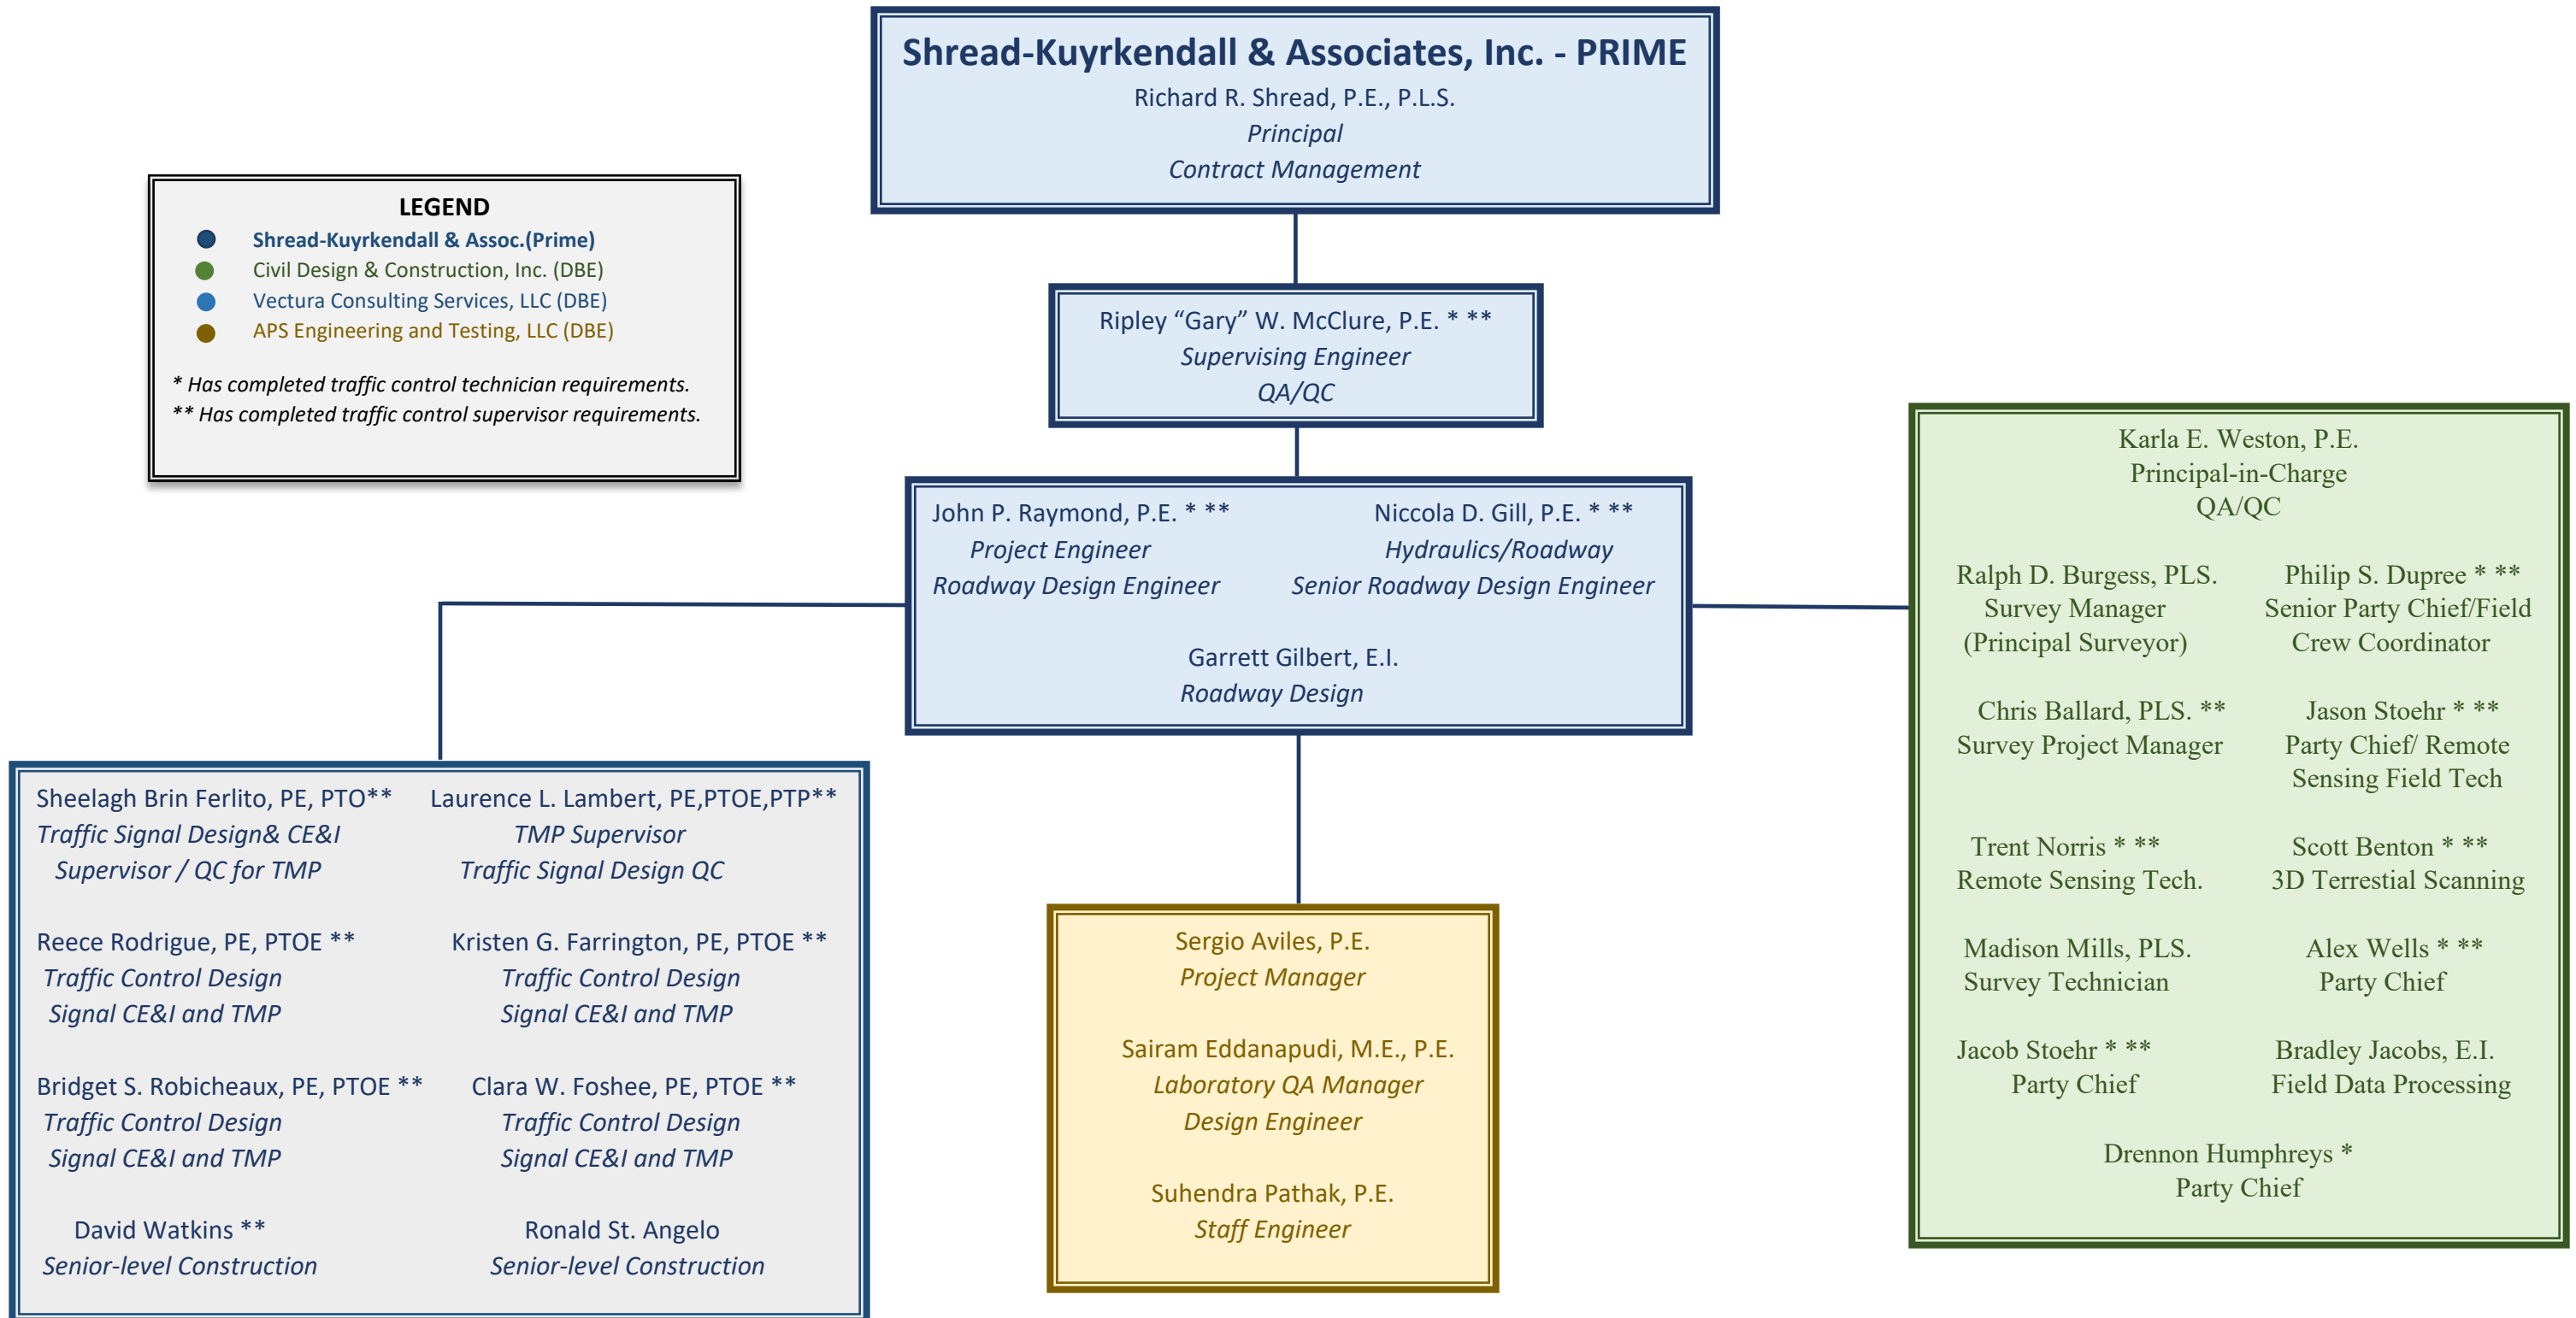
Shread-Kuyrkendall & Associates, Inc. - PRIME
Richard R. Shread, P.E., P.L.S.
Principal
Contract Management

LEGEND
Shread-Kuyrkendall & Assoc.(Prime)
Civil Design & Construction, Inc. (DBE)
Vectura Consulting Services, LLC (DBE)
APS Engineering and Testing, LLC (DBE)

* Has completed traffic control technician requirements.
** Has completed traffic control supervisor requirements.

Ripley "Gary" W. McClure, P.E. * **
Supervising Engineer
QA/QC

John P. Raymond, P.E. * **
Project Engineer
Roadway Design Engineer

Niccola D. Gill, P.E. * **
Hydraulics/Roadway
Senior Roadway Design Engineer

Garrett Gilbert, E.I.
Roadway Design

Karla E. Weston, P.E.
Principal-in-Charge
QA/QC

Ralph D. Burgess, PLS.
Survey Manager
(Principal Surveyor)

Philip S. Dupree * **
Senior Party Chief/Field
Crew Coordinator

Chris Ballard, PLS. **
Survey Project Manager

Jason Stoehr * **
Party Chief/ Remote
Sensing Field Tech

Trent Norris * **
Remote Sensing Tech.

Scott Benton * **
3D Terrestial Scanning

Madison Mills, PLS.
Survey Technician

Alex Wells * **
Party Chief

Jacob Stoehr * **
Party Chief

Bradley Jacobs, E.I.
Field Data Processing

Drennon Humphreys *
Party Chief

Sheelagh Brin Ferlito, PE, PTO**
Traffic Signal Design& CE&I
Supervisor / QC for TMP

Laurence L. Lambert, PE,PTOE,PTP**
TMP Supervisor
Traffic Signal Design QC

Reece Rodrigue, PE, PTOE **
Traffic Control Design
Signal CE&I and TMP

Kristen G. Farrington, PE, PTOE **
Traffic Control Design
Signal CE&I and TMP

Bridget S. Robicheaux, PE, PTOE **
Traffic Control Design
Signal CE&I and TMP

Clara W. Foshee, PE, PTOE **
Traffic Control Design
Signal CE&I and TMP

David Watkins **
Senior-level Construction

Ronald St. Angelo
Senior-level Construction

Sergio Aviles, P.E.
Project Manager

Sairam Eddanapudi, M.E., P.E.
Laboratory QA Manager
Design Engineer

Suhendra Pathak, P.E.
Staff Engineer